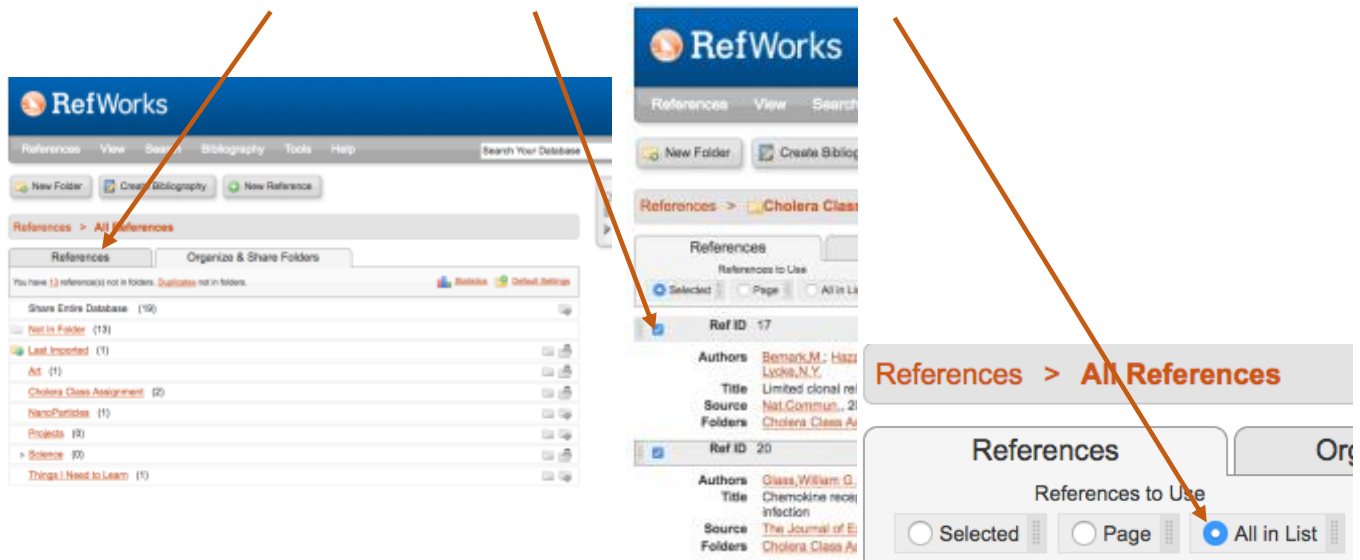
RefWorks

References View Search Bibliography Tools Help

Search Your Database

New Folder Create Bibliography New Reference

References > All References

References Organize & Share Folders

You have 13 reference(s) not in folders. Duplicates not in folders.

Statistics Default Settings

Share Entire Database (19)

Not In Folder (13)

Last Imported (1)

Art (1)

Cholera Class Assignment (2)

NanoParticles (1)

Projects (0)

Science (0)

Things I Need to Learn (1)

RefWorks

References View Search

New Folder Create Bibliog

References > Cholera Class

References

References to Use

Selected Page All in Lis

Ref ID 17

Authors Bemark,M.; Hazz Lycke,N.Y.

Title Limited clonal re

Source Nat.Commun., 2

Folders Cholera Class A

Ref ID 20

Authors Glass,William G.

Title Chemokine recep infection

Source The Journal of E

Folders Cholera Class A

References > All References

References Org

References to Use

Selected Page All in List